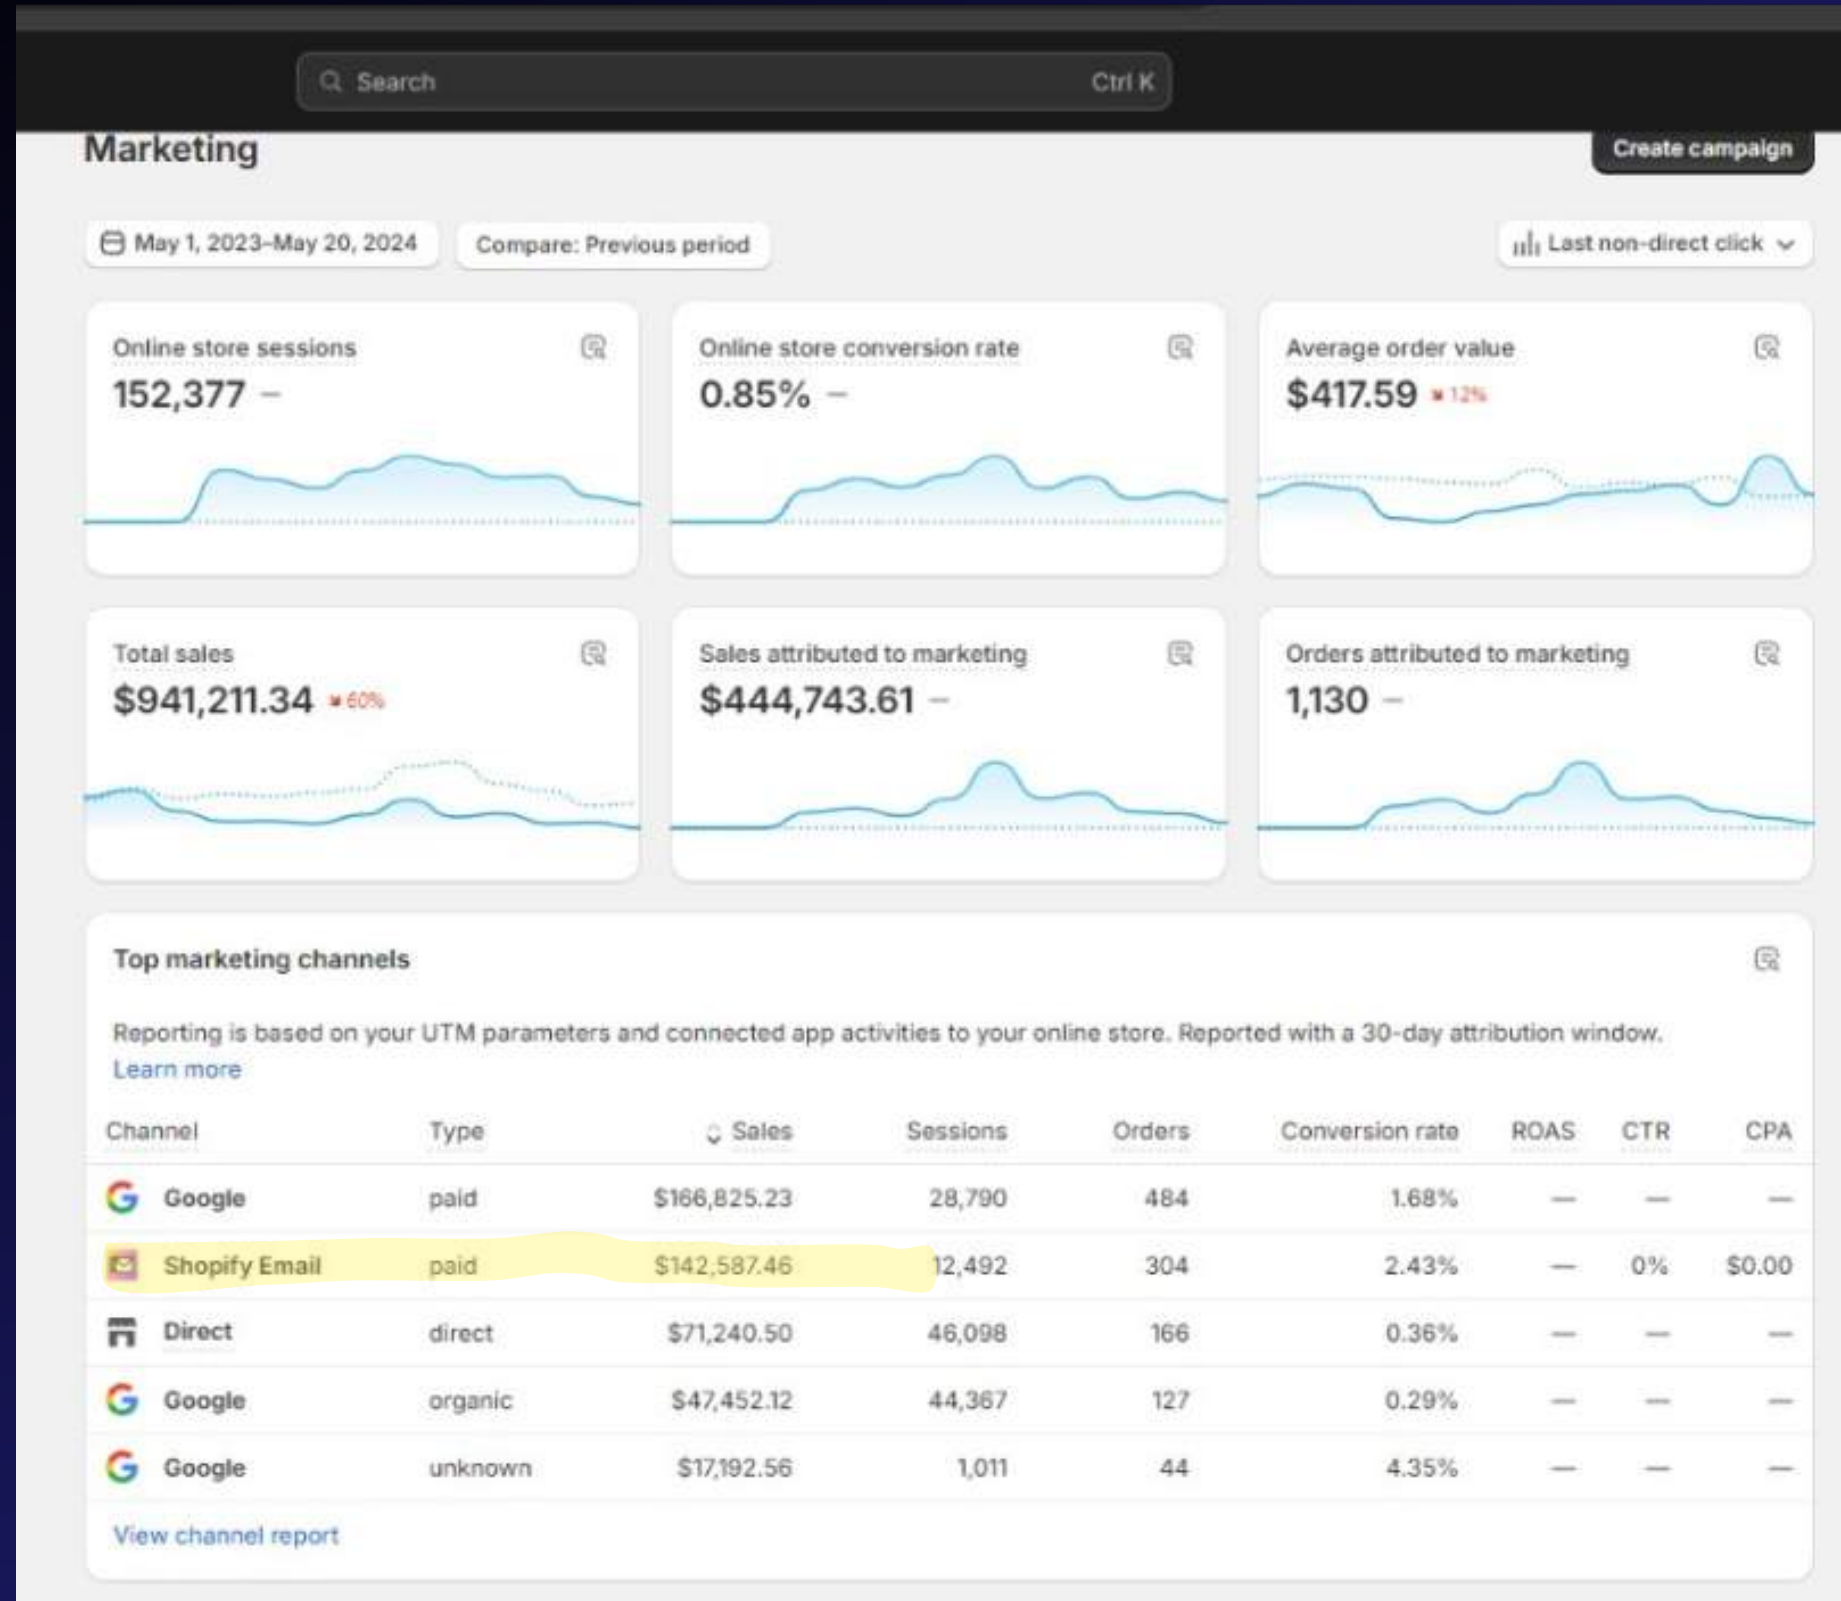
Search Ctrl K

Marketing

Create campaign

May 1, 2023–May 20, 2024

Compare: Previous period

Last non-direct click

Online store sessions
152,377 –

Online store conversion rate
0.85% –

Average order value
$417.59 12%

Total sales
$941,211.34 60%

Sales attributed to marketing
$444,743.61 –

Orders attributed to marketing
1,130 –

Top marketing channels

Reporting is based on your UTM parameters and connected app activities to your online store. Reported with a 30-day attribution window. Learn more

| Channel | Type | Sales | Sessions | Orders | Conversion rate | ROAS | CTR | CPA |
|---|---|---|---|---|---|---|---|---|
| Google | paid | $166,825.23 | 28,790 | 484 | 1.68% | — | — | — |
| Shopify Email | paid | $142,587.46 | 12,492 | 304 | 2.43% | — | 0% | $0.00 |
| Direct | direct | $71,240.50 | 46,098 | 166 | 0.36% | — | — | — |
| Google | organic | $47,452.12 | 44,367 | 127 | 0.29% | — | — | — |
| Google | unknown | $17,192.56 | 1,011 | 44 | 4.35% | — | — | — |

View channel report